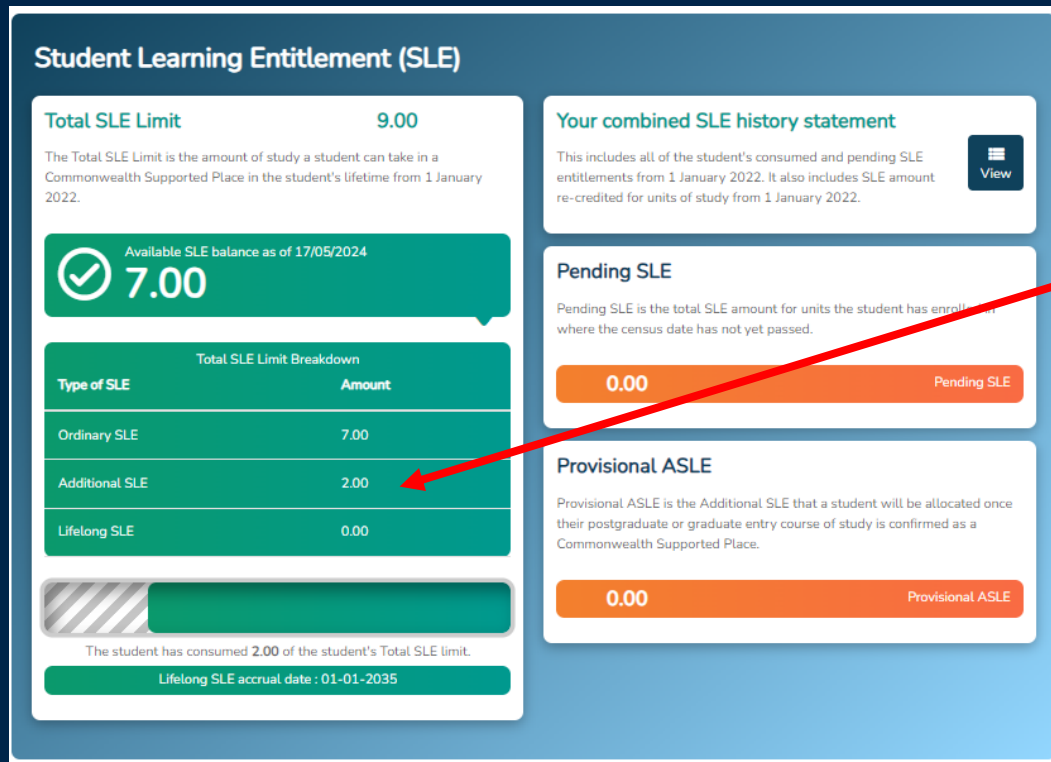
Student Learning Entitlement (SLE)

Total SLE Limit 9.00

The Total SLE Limit is the amount of study a student can take in a Commonwealth Supported Place in the student's lifetime from 1 January 2022.

Available SLE balance as of 17/05/2024
7.00

Total SLE Limit Breakdown

| Type of SLE | Amount |
|---|---|
| Ordinary SLE | 7.00 |
| Additional SLE | 2.00 |
| Lifelong SLE | 0.00 |

The student has consumed 2.00 of the student's Total SLE limit.

Lifelong SLE accrual date : 01-01-2035

Your combined SLE history statement

This includes all of the student's consumed and pending SLE entitlements from 1 January 2022. It also includes SLE amount re-credited for units of study from 1 January 2022.

View

Pending SLE

Pending SLE is the total SLE amount for units the student has enrolled in where the census date has not yet passed.

0.00 Pending SLE

Provisional ASLE

Provisional ASLE is the Additional SLE that a student will be allocated once their postgraduate or graduate entry course of study is confirmed as a Commonwealth Supported Place.

0.00 Provisional ASLE